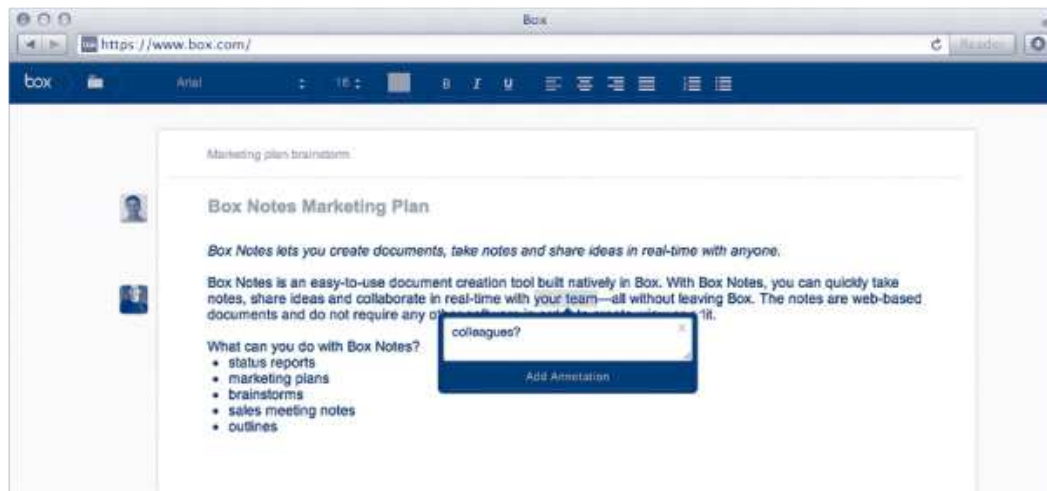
Box

https://www.box.com/

Reader

box

Arial

16

B I U

Marketing plan brainstorm

Box Notes Marketing Plan

Box Notes lets you create documents, take notes and share ideas in real-time with anyone.

Box Notes is an easy-to-use document creation tool built natively in Box. With Box Notes, you can quickly take notes, share ideas and collaborate in real-time with your team—all without leaving Box. The notes are web-based documents and do not require any oth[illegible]it.

colleagues?

Add Annotation

What can you do with Box Notes?
- status reports
- marketing plans
- brainstorms
- sales meeting notes
- outlines